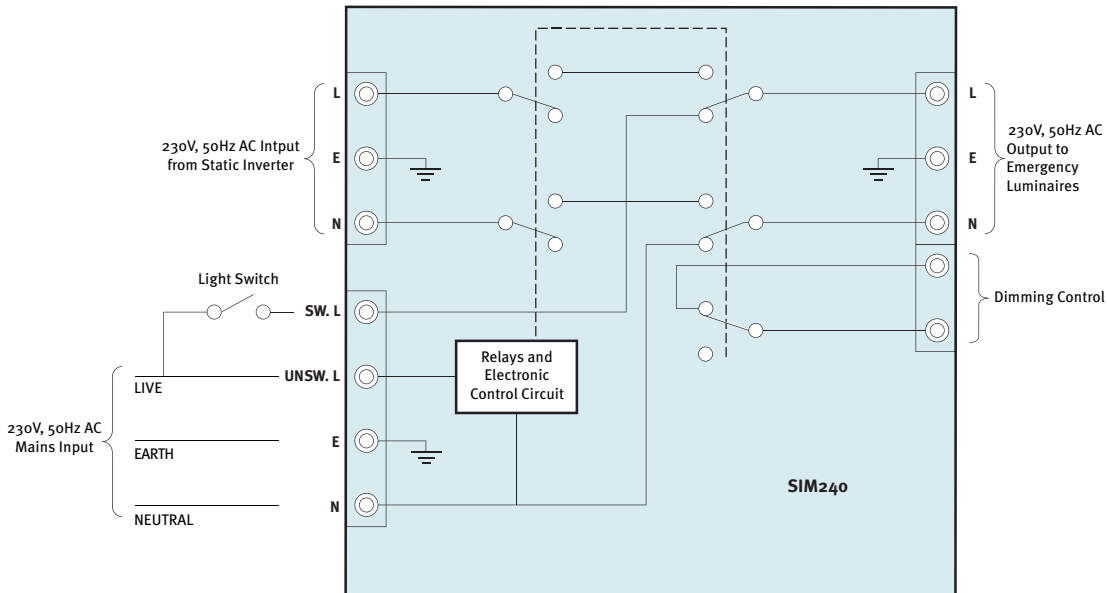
230V, 50Hz AC Intput from Static Inverter

L

E

N

Light Switch

SW. L

UNSW. L

E

N

LIVE

230V, 50Hz AC Mains Input

EARTH

NEUTRAL

Relays and Electronic Control Circuit

L

E

N

230V, 50Hz AC Output to Emergency Luminaires

Dimming Control

SIM240